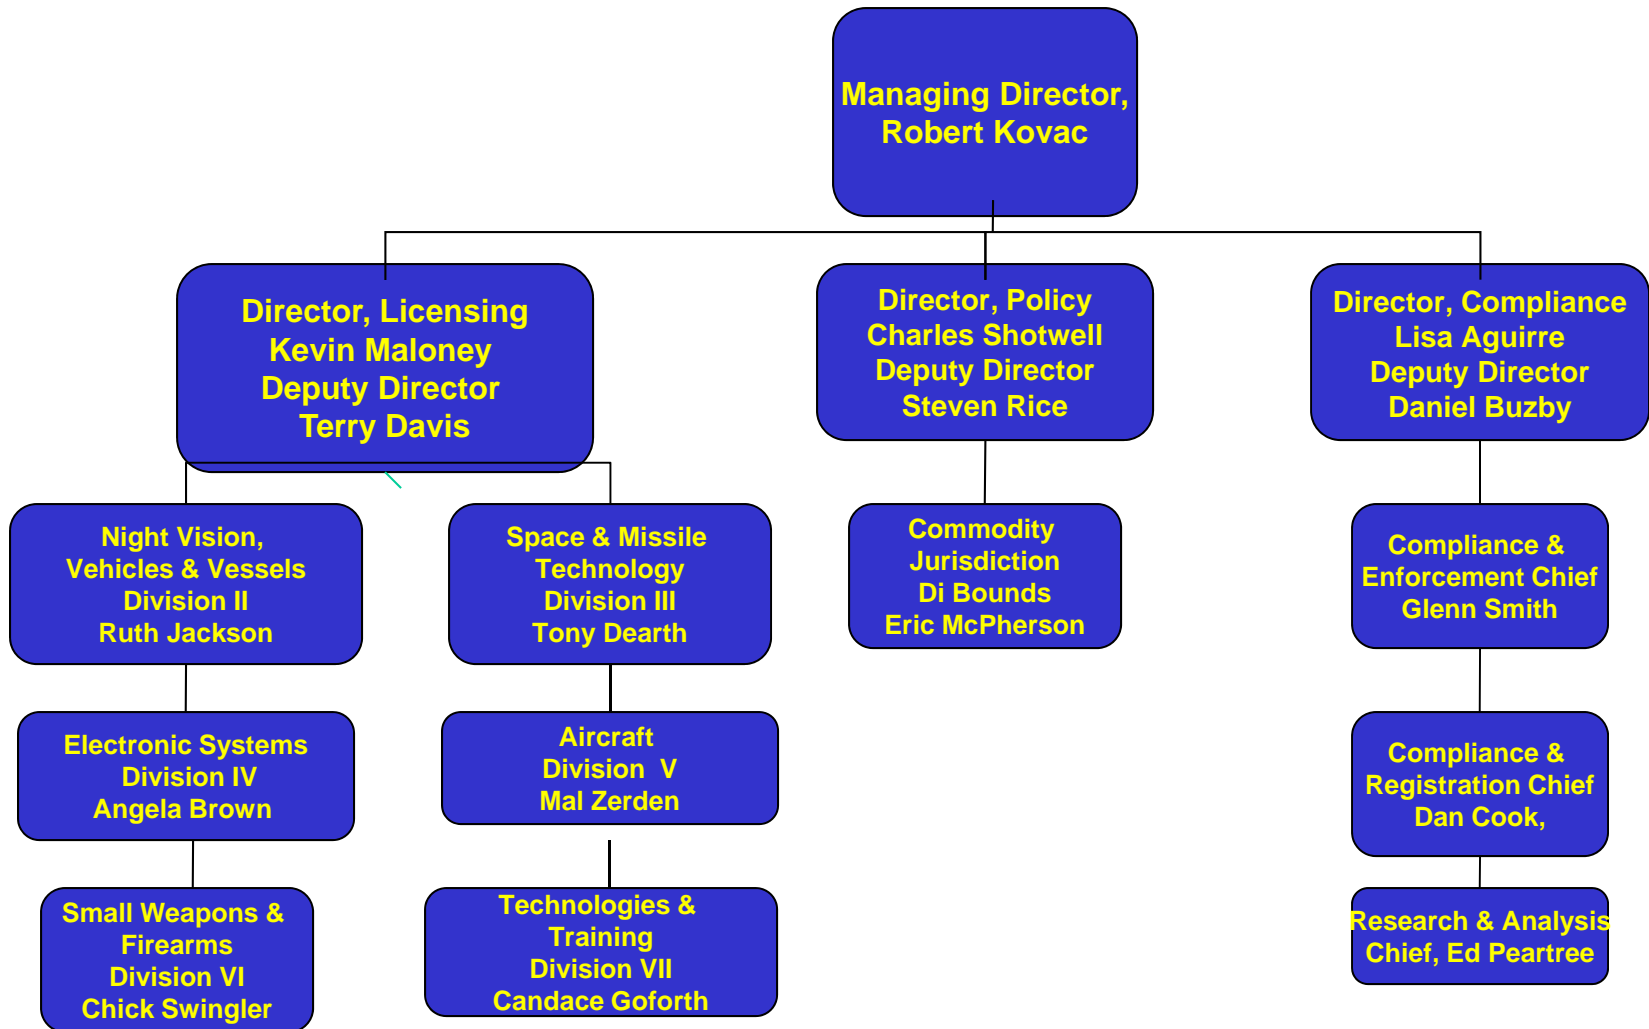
Managing Director, Robert Kovac

Director, Licensing
Kevin Maloney
Deputy Director
Terry Davis

Director, Policy
Charles Shotwell
Deputy Director
Steven Rice

Director, Compliance
Lisa Aguirre
Deputy Director
Daniel Buzby

Night Vision, Vehicles & Vessels
Division II
Ruth Jackson

Space & Missile Technology
Division III
Tony Dearth

Commodity Jurisdiction
Di Bounds
Eric McPherson

Compliance & Enforcement Chief
Glenn Smith

Electronic Systems
Division IV
Angela Brown

Aircraft
Division V
Mal Zerden

Compliance & Registration Chief
Dan Cook,

Small Weapons & Firearms
Division VI
Chick Swingler

Technologies & Training
Division VII
Candace Goforth

Research & Analysis Chief, Ed Peartree